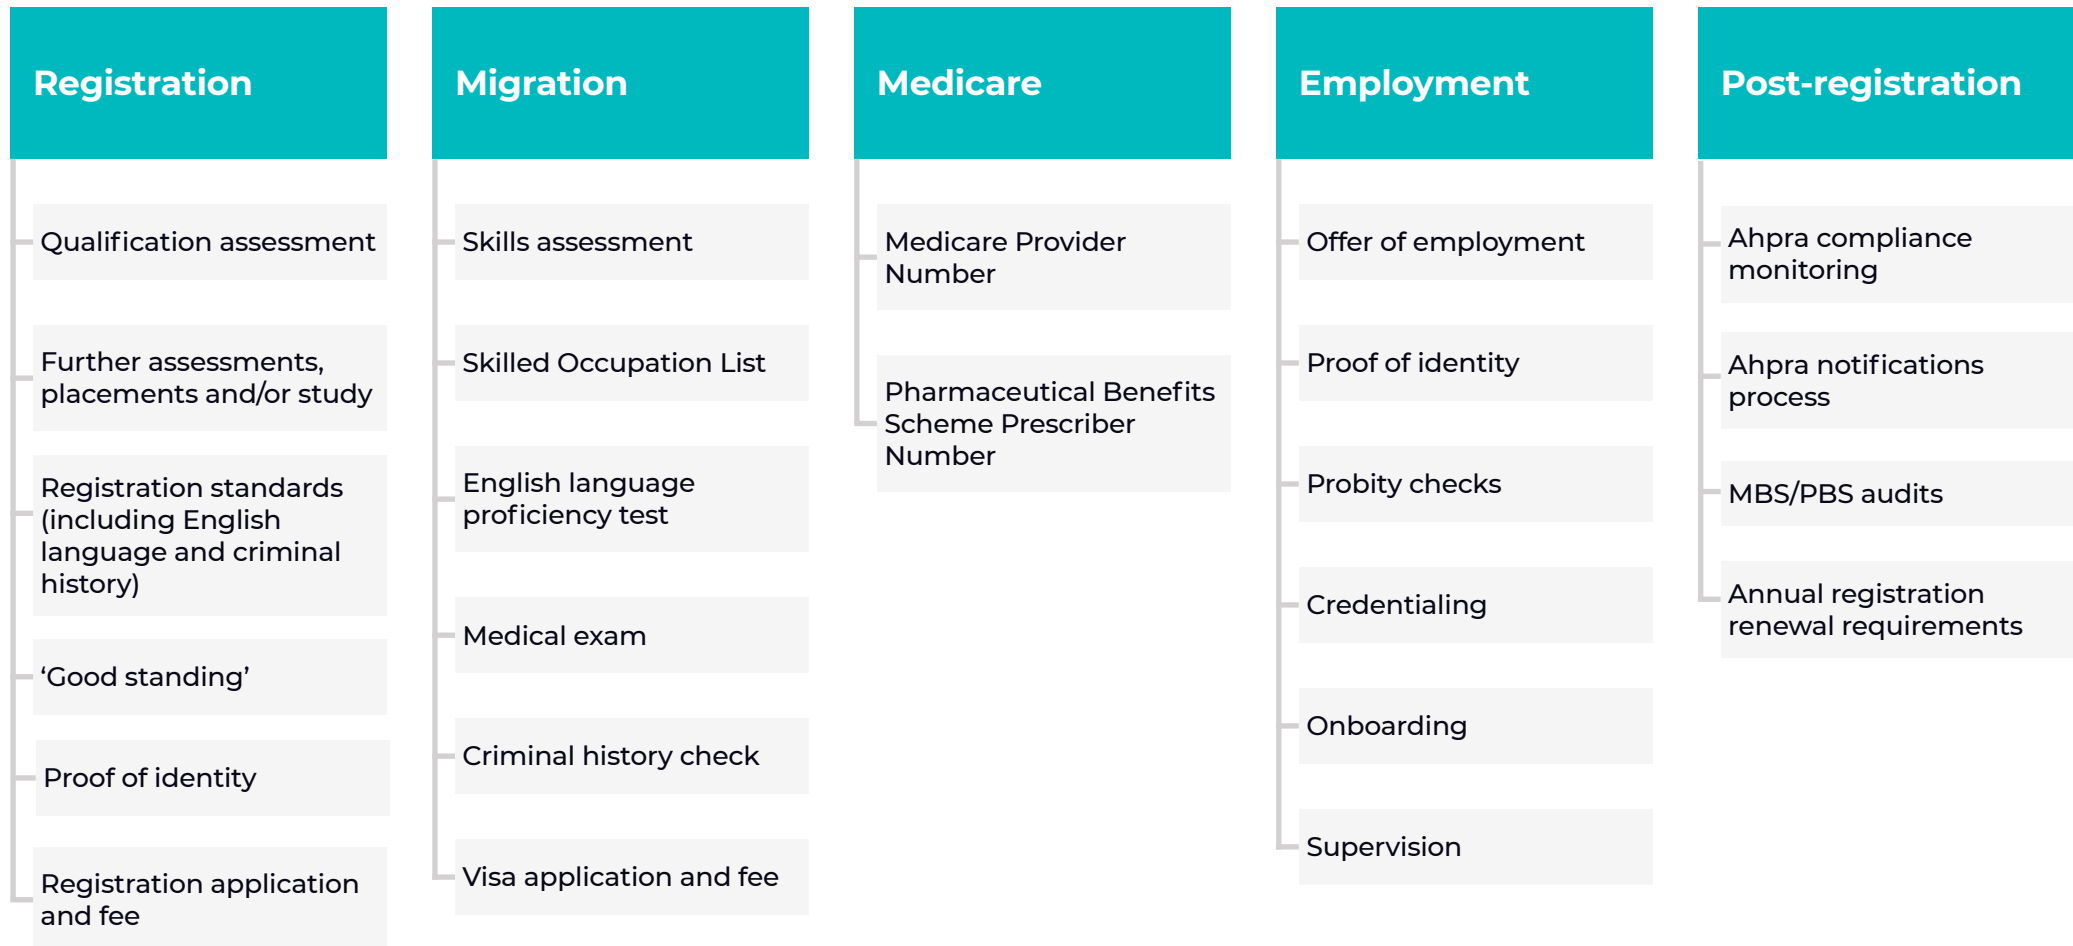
Registration

Qualification assessment

Further assessments, placements and/or study

Registration standards (including English language and criminal history)

‘Good standing’

Proof of identity

Registration application and fee

Migration

Skills assessment

Skilled Occupation List

English language proficiency test

Medical exam

Criminal history check

Visa application and fee

Medicare

Medicare Provider Number

Pharmaceutical Benefits Scheme Prescriber Number

Employment

Offer of employment

Proof of identity

Probity checks

Credentialing

Onboarding

Supervision

Post-registration

Ahpra compliance monitoring

Ahpra notifications process

MBS/PBS audits

Annual registration renewal requirements